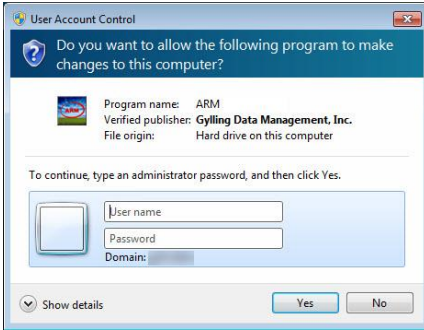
User Account Control

Do you want to allow the following program to make changes to this computer?

Program name: ARM
Verified publisher: Gylling Data Management, Inc.
File origin: Hard drive on this computer

To continue, type an administrator password, and then click Yes.

User name
Password
Domain: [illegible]

Show details

Yes
No